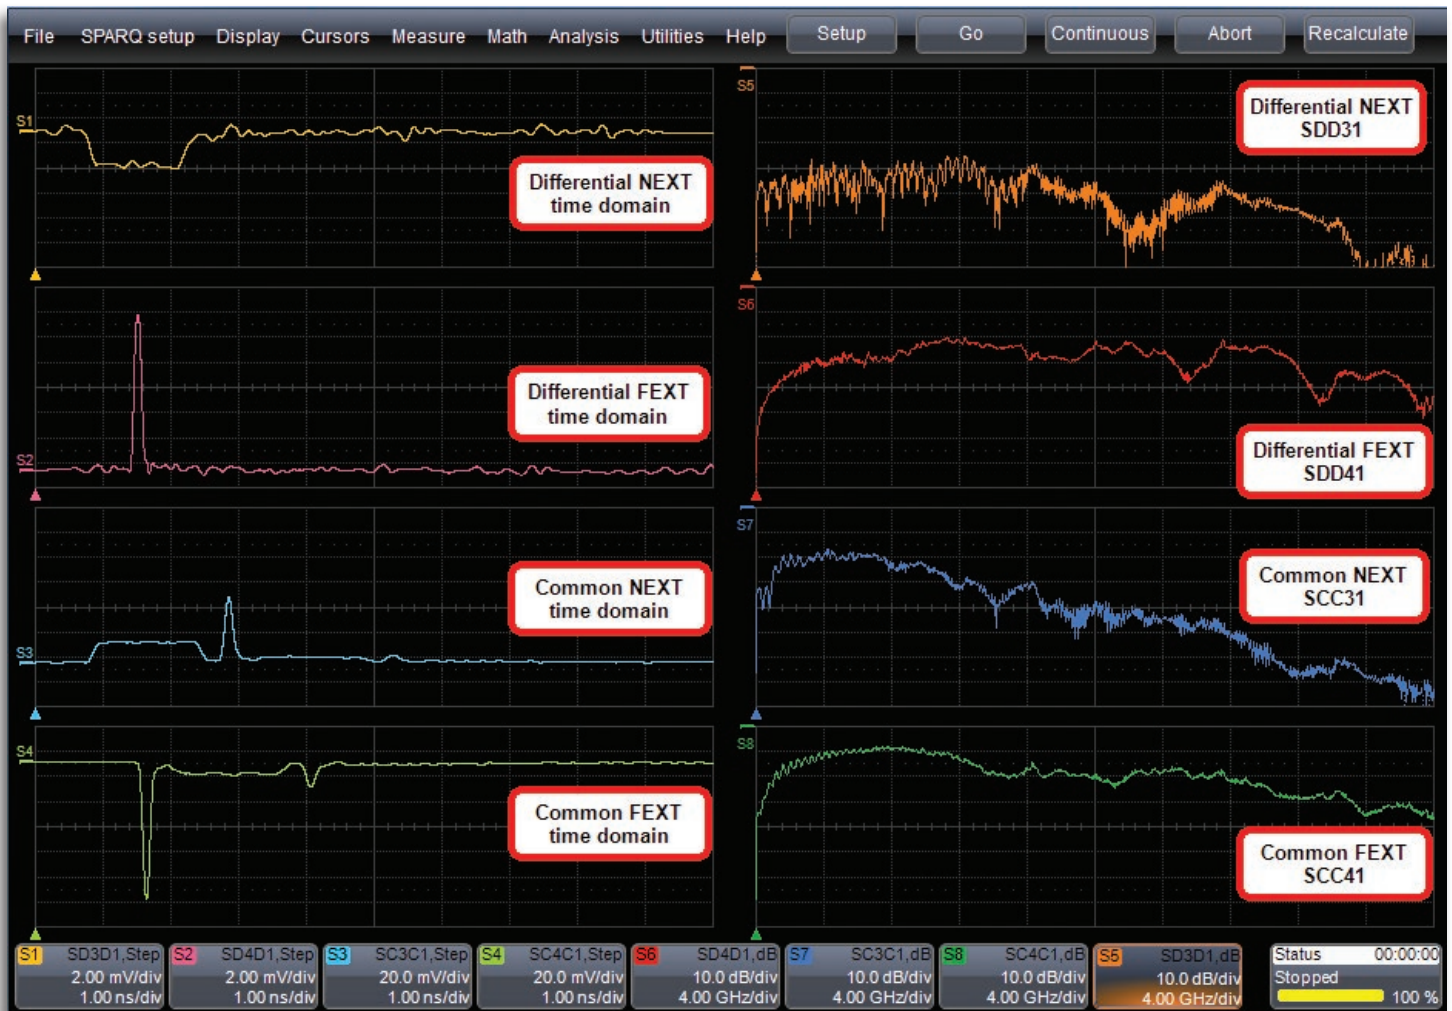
File SPARQ setup Display Cursors Measure Math Analysis Utilities Help Setup Go Continuous Abort Recalculate

S1
Differential NEXT time domain

S5
Differential NEXT SDD31

S6
Differential FEXT time domain

S2

Differential FEXT SDD41

S7
Common NEXT time domain

S3

Common NEXT SCC31

S4
S8
Common FEXT time domain

Common FEXT SCC41

| S1 SD3D1,Step 2.00 mV/div 1.00 ns/div | S2 SD4D1,Step 2.00 mV/div 1.00 ns/div | S3 SC3C1,Step 20.0 mV/div 1.00 ns/div | S4 SC4C1,Step 20.0 mV/div 1.00 ns/div | S6 SD4D1,dB 10.0 dB/div 4.00 GHz/div | S7 SC3C1,dB 10.0 dB/div 4.00 GHz/div | S8 SC4C1,dB 10.0 dB/div 4.00 GHz/div | S5 SD3D1,dB 10.0 dB/div 4.00 GHz/div | Status 00:00:00 Stopped 100 % |